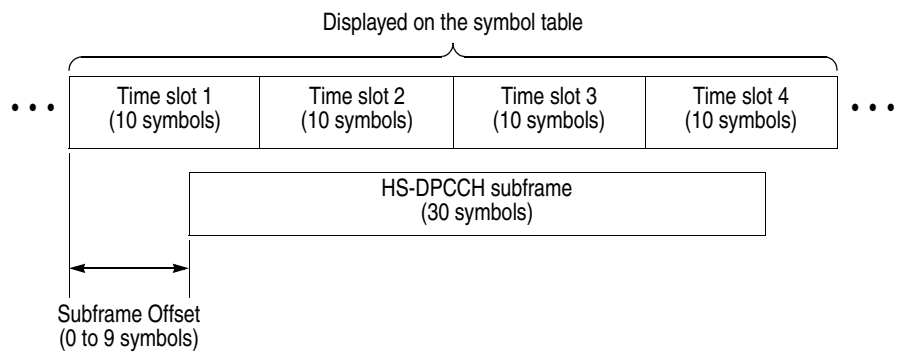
Displayed on the symbol table

• • •

| Time slot 1 (10 symbols) | Time slot 2 (10 symbols) | Time slot 3 (10 symbols) | Time slot 4 (10 symbols) |
|---|---|---|---|

• • •

HS-DPCCH subframe
(30 symbols)

Subframe Offset
(0 to 9 symbols)